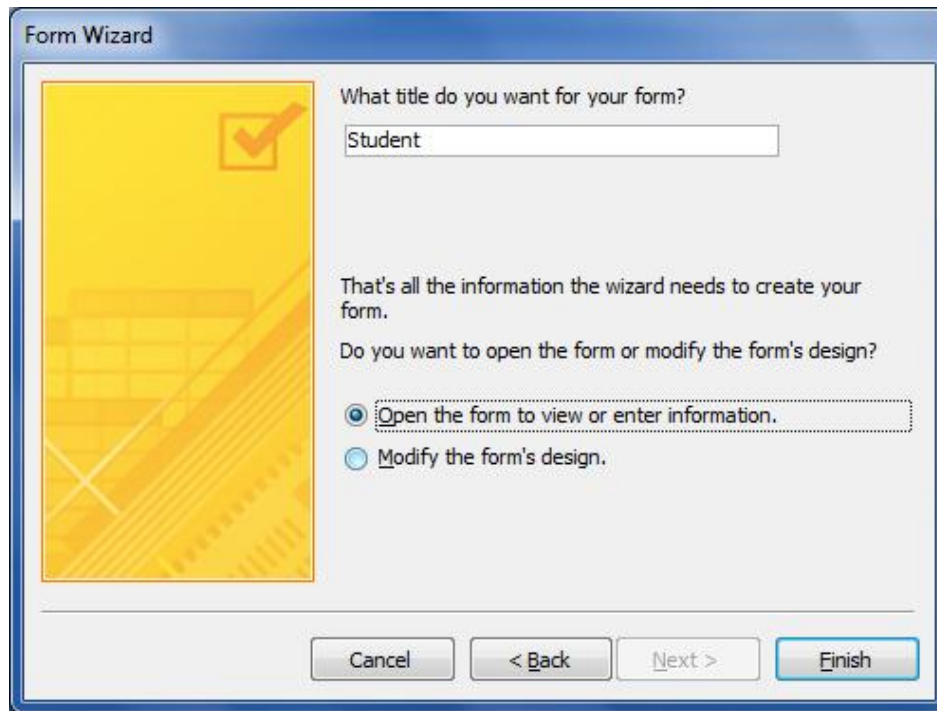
Form Wizard

What title do you want for your form?

Student

That's all the information the wizard needs to create your form.

Do you want to open the form or modify the form's design?

Open the form to view or enter information.

Modify the form's design.

Cancel

< Back

Next >

Finish